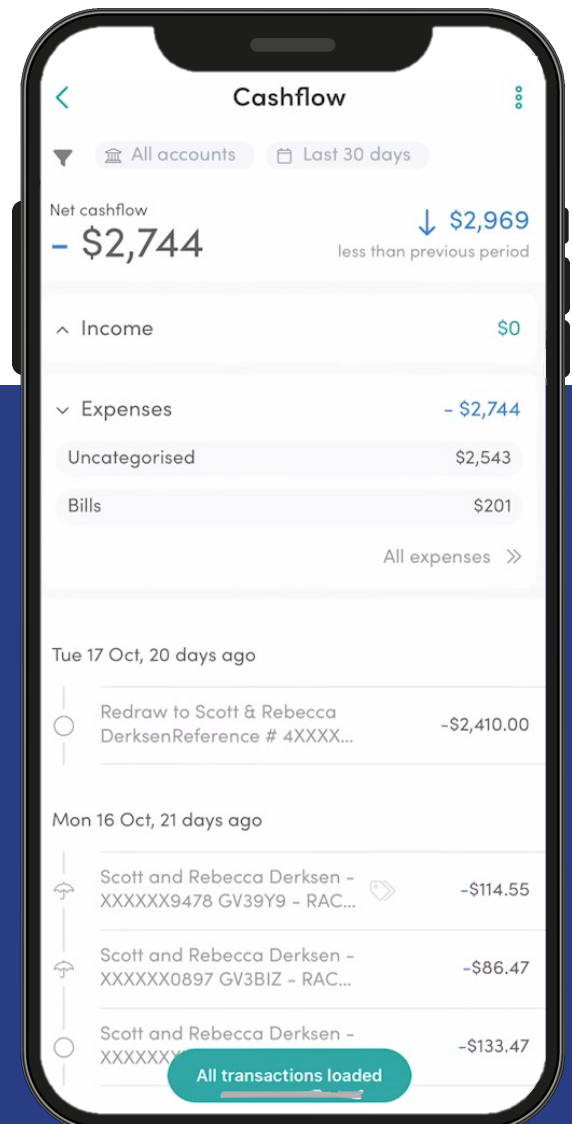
Cashflow

All accounts   Last 30 days

Net cashflow
- $2,744

↓ $2,969
less than previous period

Income $0

Expenses - $2,744

Uncategorised $2,543

Bills $201

All expenses »

Tue 17 Oct, 20 days ago

Redraw to Scott & Rebecca DerksenReference # 4XXXX... -$2,410.00

Mon 16 Oct, 21 days ago

Scott and Rebecca Derksen - XXXXXX9478 GV39Y9 - RAC... -$114.55

Scott and Rebecca Derksen - XXXXXX0897 GV3BIZ - RAC... -$86.47

Scott and Rebecca Derksen - XXXXXX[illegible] -$133.47

All transactions loaded